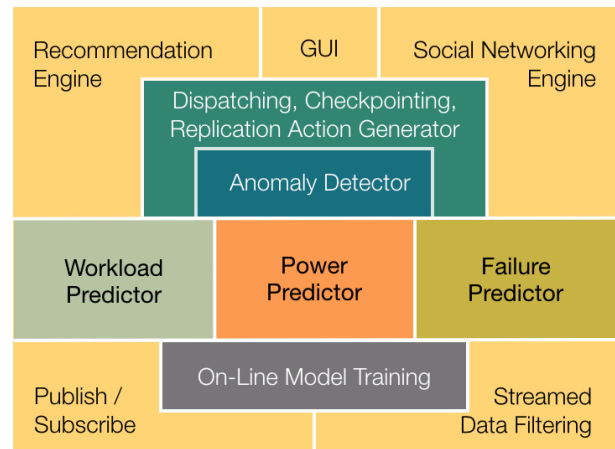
Recommendation Engine

GUI

Social Networking Engine

Dispatching, Checkpointing, Replication Action Generator

Anomaly Detector

Workload Predictor

Power Predictor

Failure Predictor

On-Line Model Training

Publish / Subscribe

Streamed Data Filtering